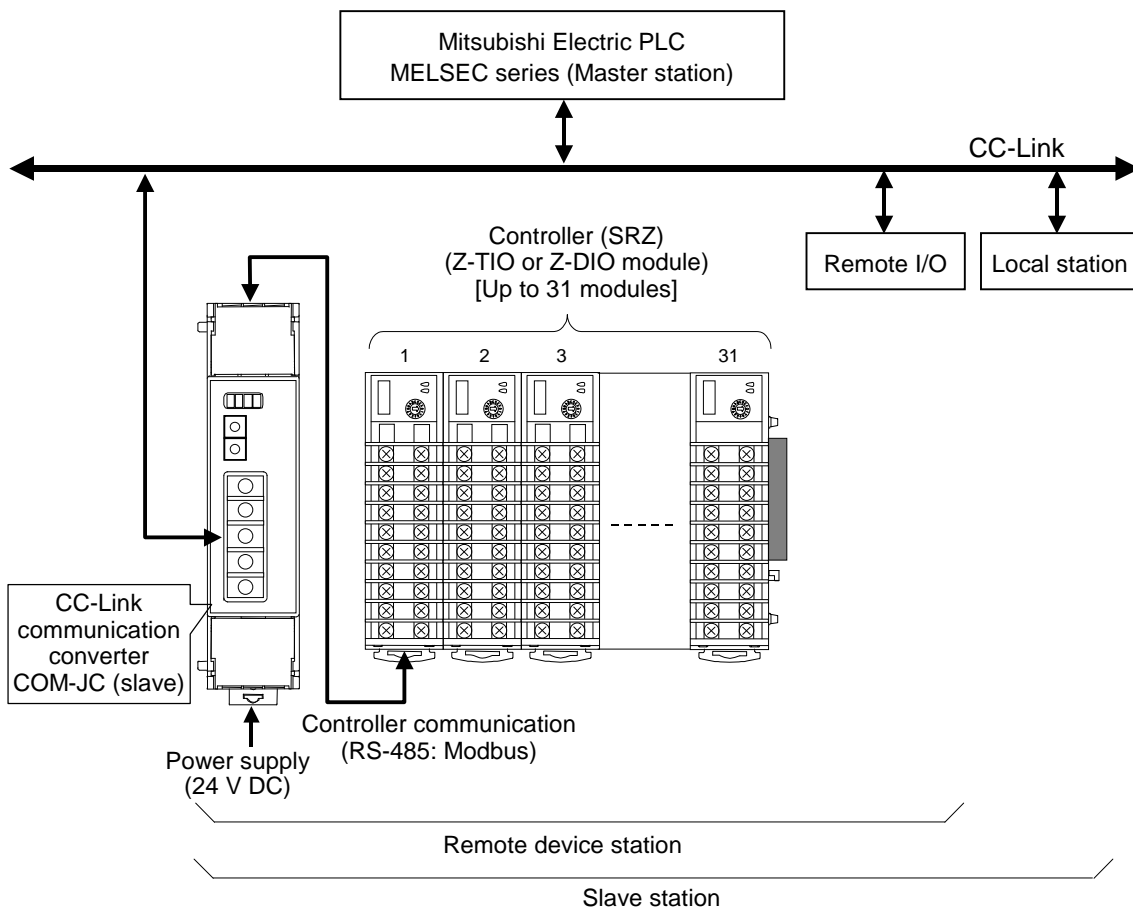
Mitsubishi Electric PLC
MELSEC series (Master station)

CC-Link

Controller (SRZ)
(Z-TIO or Z-DIO module)
[Up to 31 modules]

Remote I/O

Local station

1 2 3 31

CC-Link communication converter COM-JC (slave)

Controller communication
(RS-485: Modbus)

Power supply
(24 V DC)

Remote device station

Slave station